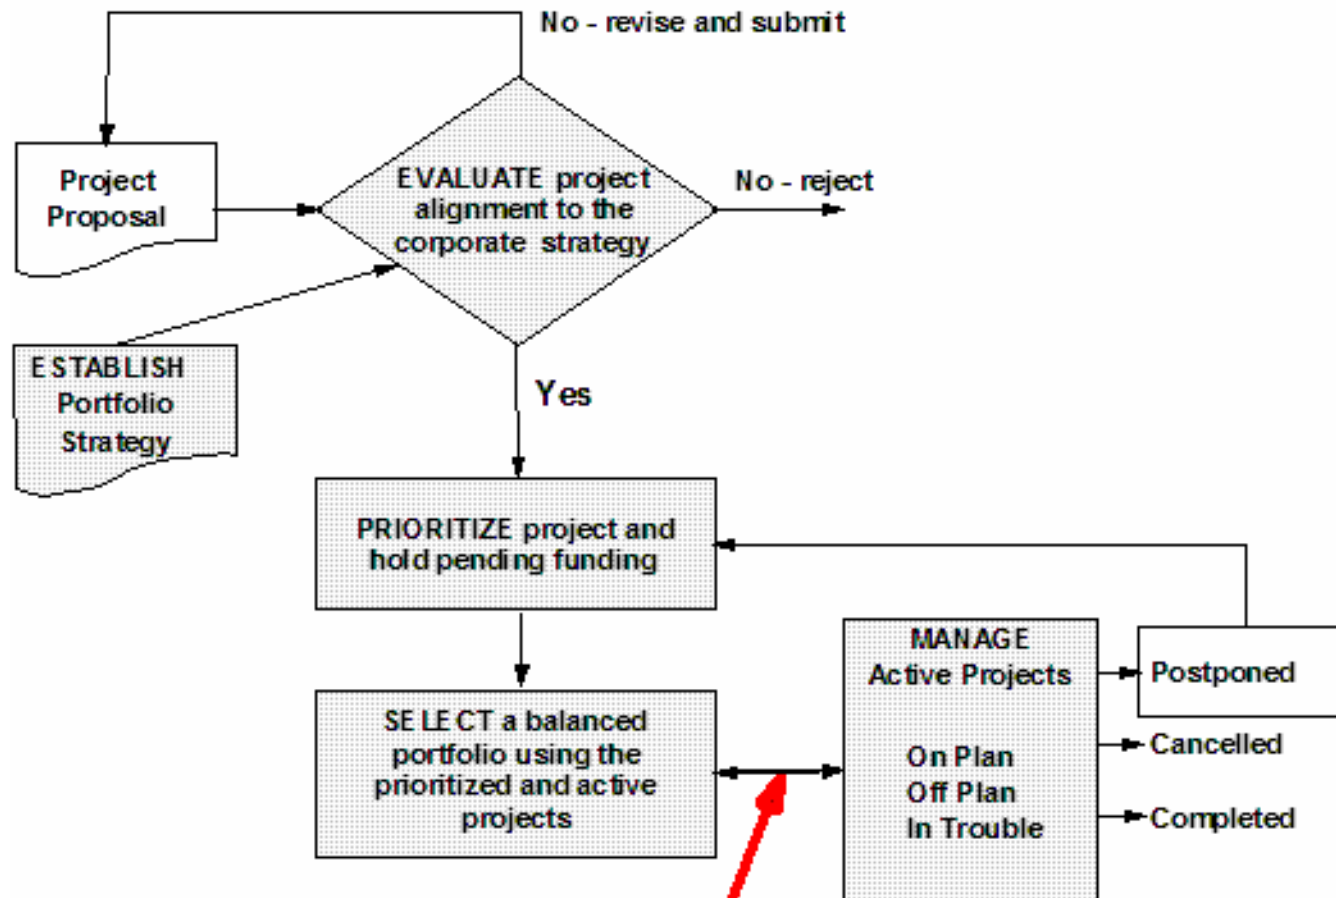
No - revise and submit

Project Proposal

EVALUATE project alignment to the corporate strategy

No - reject

ESTABLISH Portfolio Strategy

Yes

PRIORITIZE project and hold pending funding

SELECT a balanced portfolio using the prioritized and active projects

MANAGE Active Projects

On Plan
Off Plan
In Trouble

Postponed

Cancelled

Completed